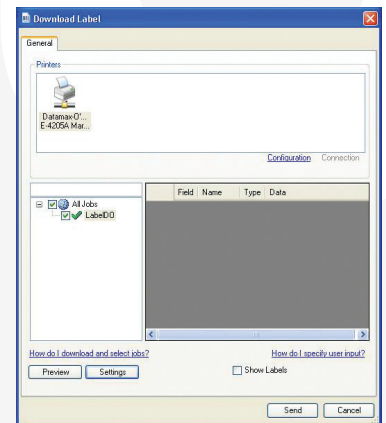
Download Label

General

Printers

Datamax-O'...
E-4205A Mar...

Configuration Connection

All Jobs
LabelDO

| Field | Name | Type | Data |
|---|---|---|---|

How do I download and select jobs?

How do I specify user input?

Preview Settings

Show Labels

Send Cancel